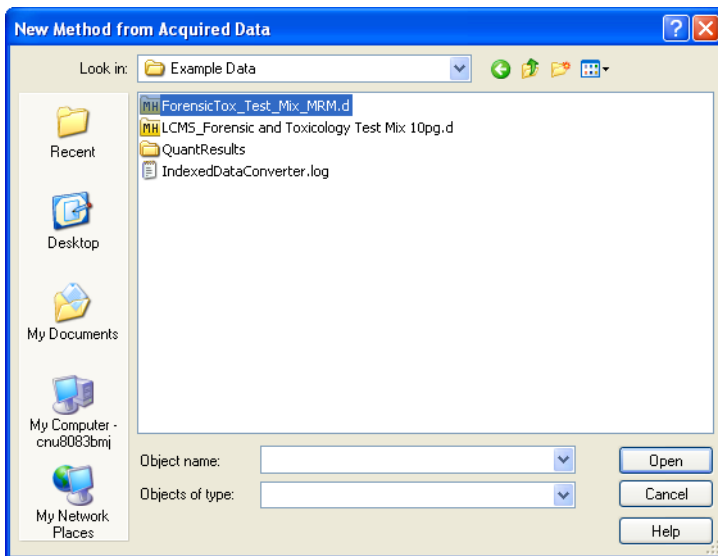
New Method from Acquired Data

Look in: Example Data

MH ForensicTox_Test_Mix_MRM.d
MH LCMS_Forensic and Toxicology Test Mix 10pg.d
QuantResults
IndexedDataConverter.log

Recent

Desktop

My Documents

My Computer - cnu8083bmj

My Network Places

Object name:

Objects of type:

Open

Cancel

Help